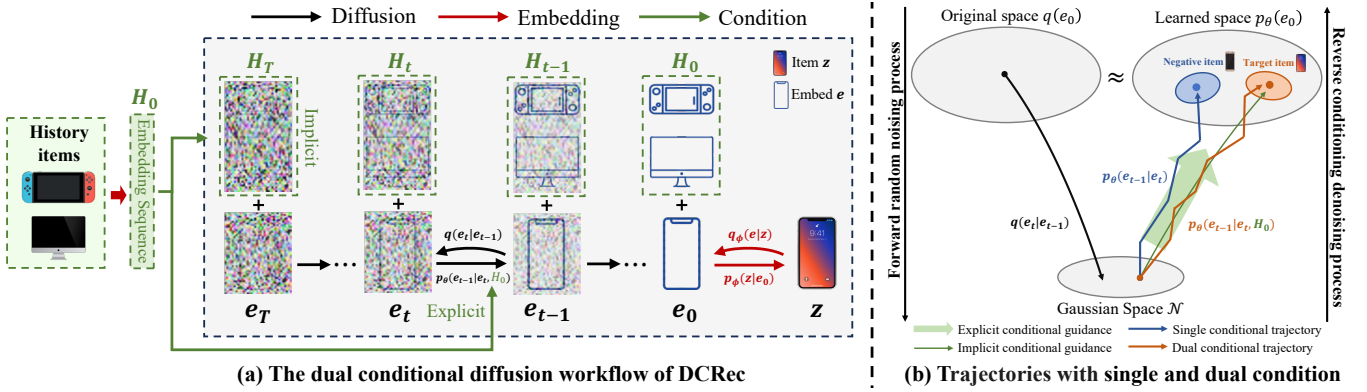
Diffusion
Embedding
Condition

History items

$H_0$
Embedding Sequence

$H_T$
Implicit
$H_t$
$H_{t-1}$
$H_0$

Item $z$
Embed $e$

+
+
+
+

$q(e_t|e_{t-1})$
$p_\theta(e_{t-1}|e_t, H_0)$

$q_\phi(e|z)$
$p_\phi(z|e_0)$

$e_T$
$e_t$
Explicit
$e_{t-1}$
$e_0$
$z$

(a) The dual conditional diffusion workflow of DCRec

Original space $q(e_0)$
Learned space $p_\theta(e_0)$
$\approx$
Negative item
Target item

Forward random noising process
Reverse conditioning denoising process

$p_\theta(e_{t-1}|e_t)$
$q(e_t|e_{t-1})$
$p_\theta(e_{t-1}|e_t, H_0)$

Gaussian Space $\mathcal{N}$

Explicit conditional guidance
Implicit conditional guidance
Single conditional trajectory
Dual conditional trajectory

(b) Trajectories with single and dual condition